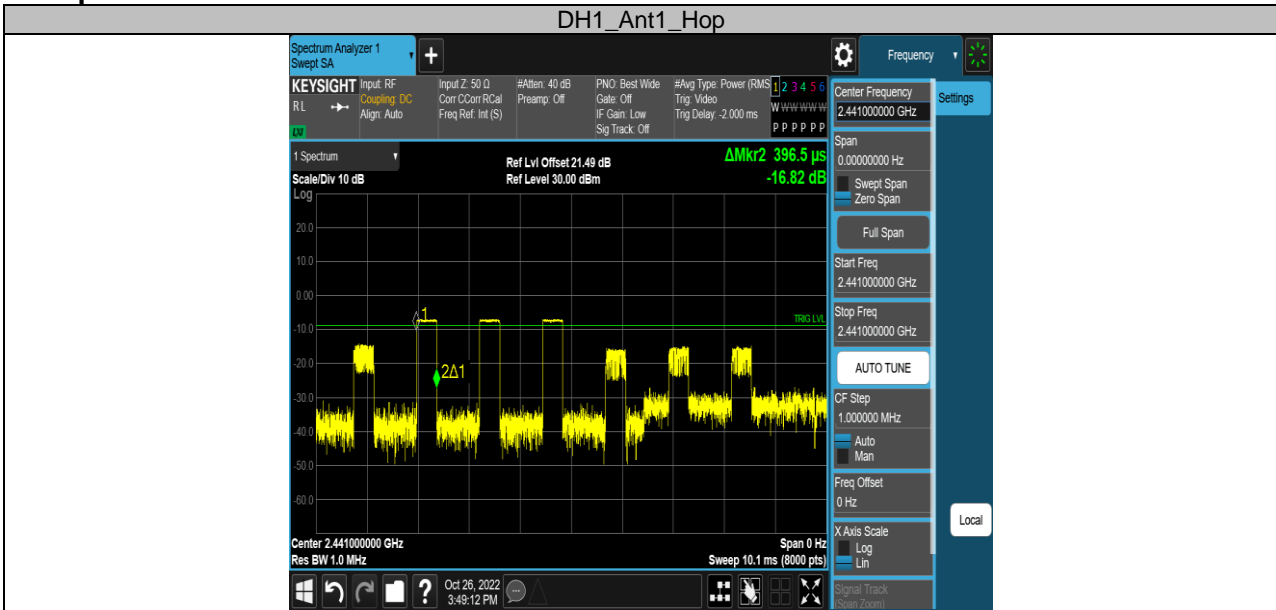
DH1_Ant1_Hop

Spectrum Analyzer 1
Swept SA

Frequency

KEYSIGHT Input: RF
Coupling: DC
Align: Auto
RL
LXI

Input Z: 50 Ω
Corr CCorr RCal
Freq Ref: Int (S)

#Atten: 40 dB
Preamp: Off

PNO: Best Wide
Gate: Off
IF Gain: Low
Sig Track: Off

#Avg Type: Power (RMS)
Trig: Video
Trig Delay: -2.000 ms

1 2 3 4 5 6
W W W W W W
P P P P P P

1 Spectrum

Scale/Div 10 dB
Log

Ref Lvl Offset 21.49 dB
Ref Level 30.00 dBm

ΔMkr2 396.5 µs
-16.82 dB

20.0
10.0
0.00
-10.0
-20.0
-30.0
-40.0
-50.0
-60.0

1
2Δ1
TRIG LVL

Center 2.441000000 GHz
Res BW 1.0 MHz

Span 0 Hz
Sweep 10.1 ms (8000 pts)

Oct 26, 2022
3:49:12 PM

Center Frequency
2.441000000 GHz

Settings

Span
0.00000000 Hz

Swept Span
Zero Span

Full Span

Start Freq
2.441000000 GHz

Stop Freq
2.441000000 GHz

AUTO TUNE

CF Step
1.000000 MHz
Auto
Man

Freq Offset
0 Hz

Local

X Axis Scale
Log
Lin

Signal Track
(Span Zoom)